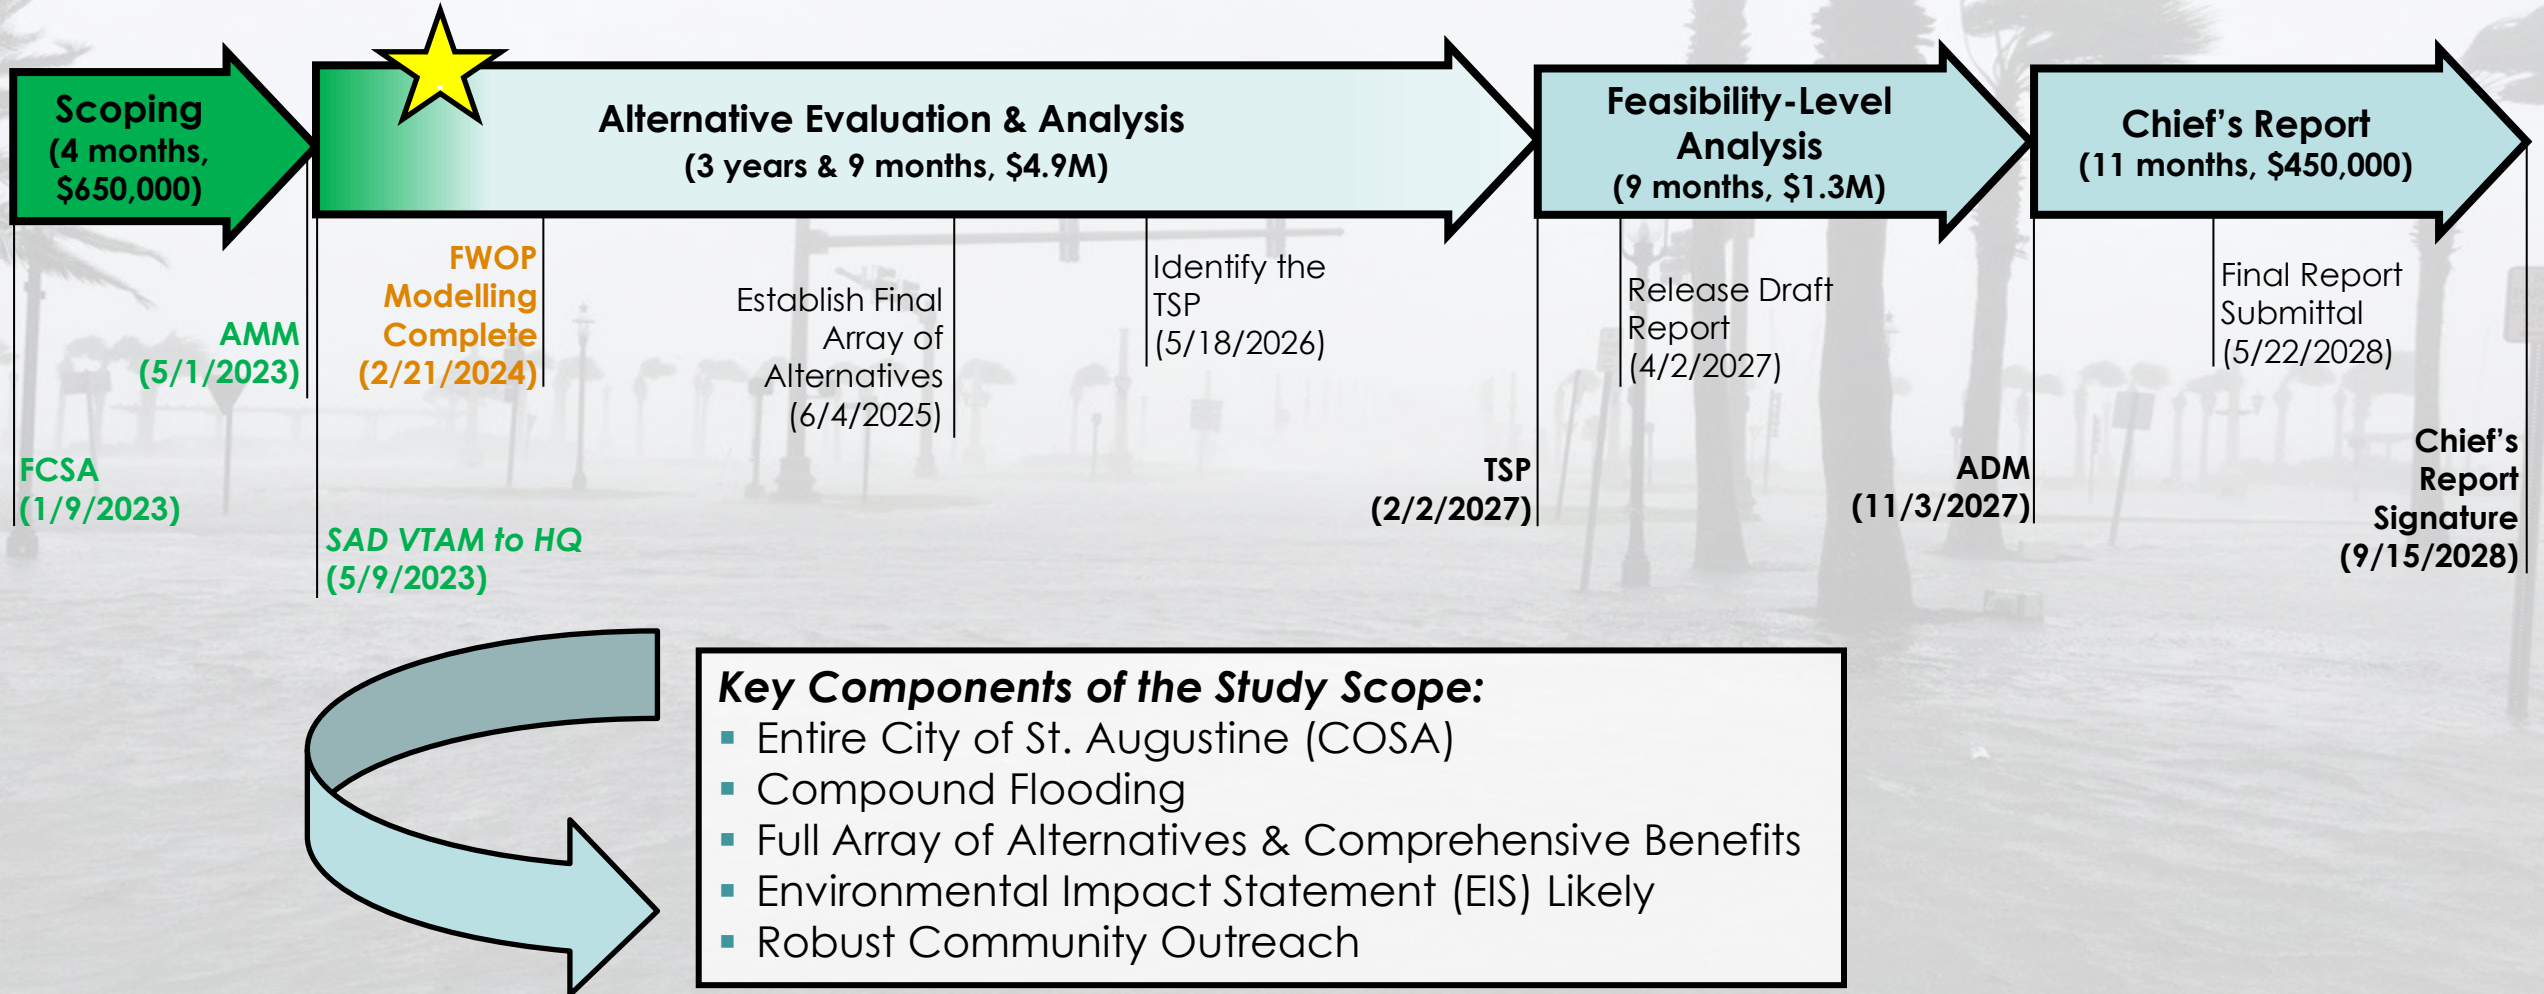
Scoping
(4 months, $650,000)

Alternative Evaluation & Analysis
(3 years & 9 months, $4.9M)

Feasibility-Level Analysis
(9 months, $1.3M)

Chief's Report
(11 months, $450,000)

FWOP Modelling Complete
(2/21/2024)

AMM
(5/1/2023)

Establish Final Array of Alternatives
(6/4/2025)

Identify the TSP
(5/18/2026)

Release Draft Report
(4/2/2027)

Final Report Submittal
(5/22/2028)

FCSA
(1/9/2023)

SAD VTAM to HQ
(5/9/2023)

TSP
(2/2/2027)

ADM
(11/3/2027)

Chief's Report Signature
(9/15/2028)

Key Components of the Study Scope:
- Entire City of St. Augustine (COSA)
- Compound Flooding
- Full Array of Alternatives & Comprehensive Benefits
- Environmental Impact Statement (EIS) Likely
- Robust Community Outreach